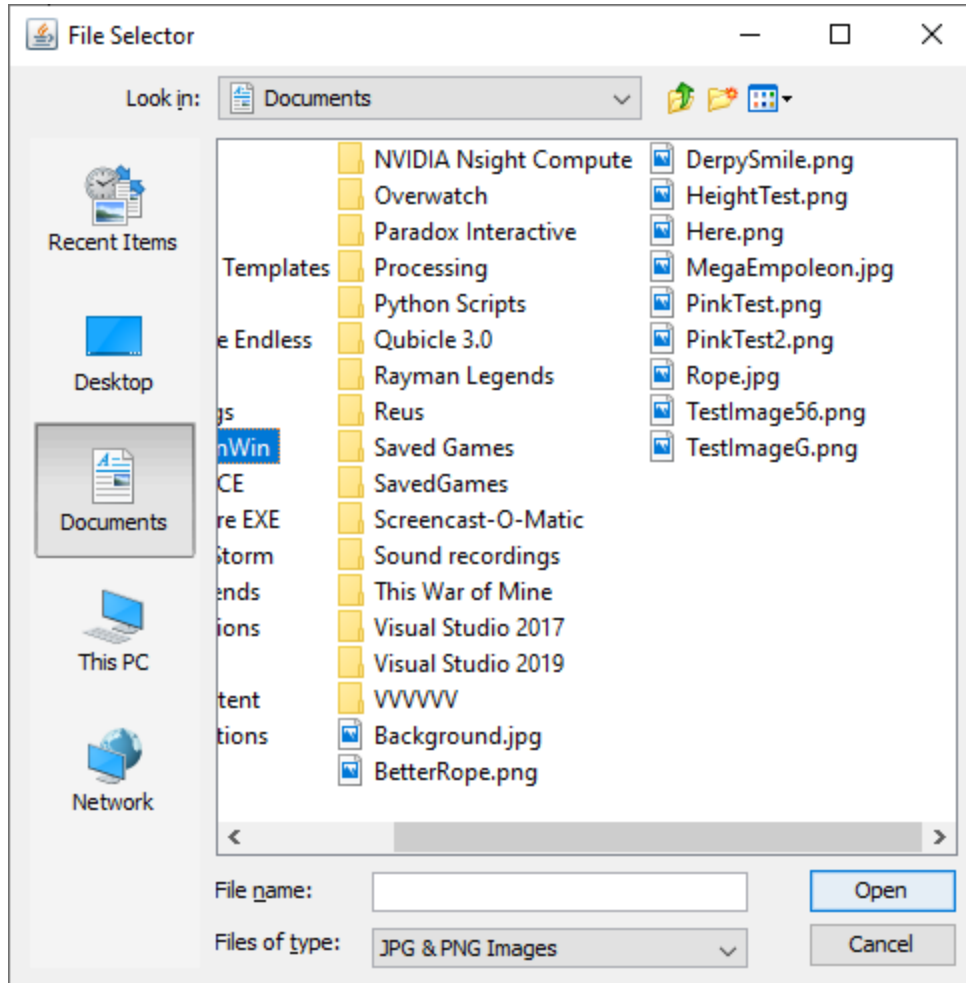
File Selector

Look in: Documents

Recent Items
Desktop
Documents
This PC
Network

Templates
e Endless
gs
nWin
CE
re EXE
Storm
ends
ions
tent
tions

NVIDIA Nsight Compute
Overwatch
Paradox Interactive
Processing
Python Scripts
Qubicle 3.0
Rayman Legends
Reus
Saved Games
SavedGames
Screencast-O-Matic
Sound recordings
This War of Mine
Visual Studio 2017
Visual Studio 2019
VVVVVV
Background.jpg
BetterRope.png

DerpySmile.png
HeightTest.png
Here.png
MegaEmpoleon.jpg
PinkTest.png
PinkTest2.png
Rope.jpg
TestImage56.png
TestImageG.png

File name:
Files of type: JPG & PNG Images
Open
Cancel